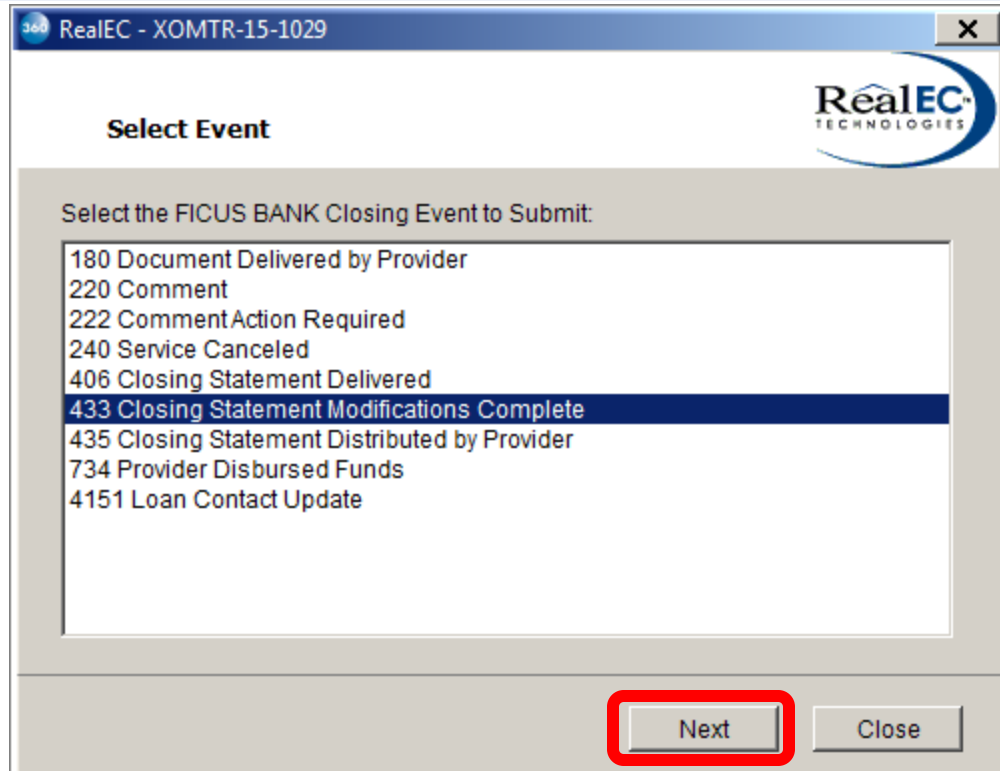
360 RealEC - XOMTR-15-1029

X

Select Event

RealEC™ TECHNOLOGIES

Select the FICUS BANK Closing Event to Submit:

180 Document Delivered by Provider
220 Comment
222 Comment Action Required
240 Service Canceled
406 Closing Statement Delivered
433 Closing Statement Modifications Complete
435 Closing Statement Distributed by Provider
734 Provider Disbursed Funds
4151 Loan Contact Update

Next

Close